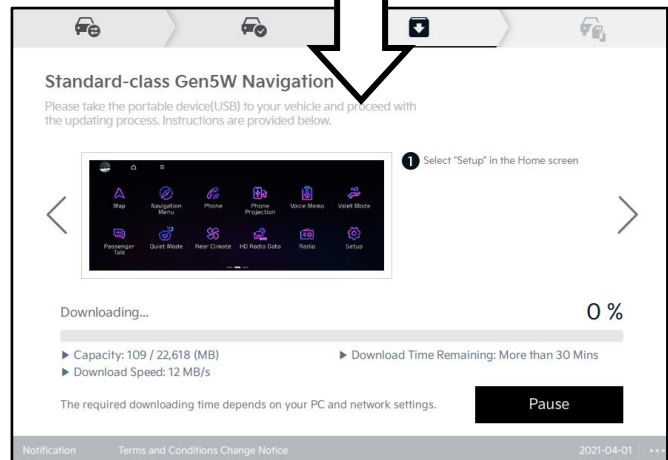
Standard-class Gen5W Navigation

Please take the portable device(USB) to your vehicle and proceed with the updating process. Instructions are provided below.

Map
Navigation Menu
Phone
Phone Projection
Voice Memo
Valet Mode
Passenger Talk
Quiet Mode
Rear Climate
HD Radio Data
Radio
Setup

1 Select "Setup" in the Home screen

Downloading...

0 %

▶ Capacity: 109 / 22,618 (MB)
▶ Download Time Remaining: More than 30 Mins
▶ Download Speed: 12 MB/s

The required downloading time depends on your PC and network settings.

Pause

Notification
Terms and Conditions Change Notice
2021-04-01